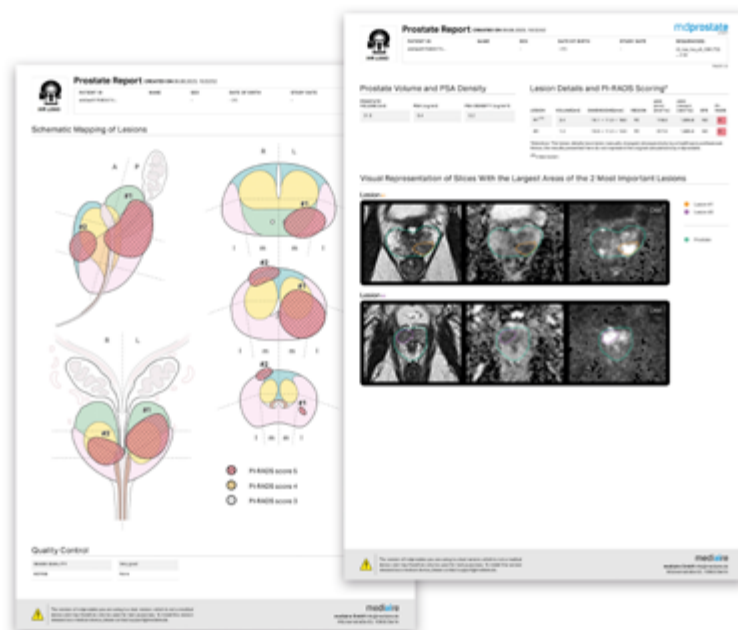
Prostate Report
PATIENT ID
NAME
SEX
DATE OF BIRTH
STUDY DATE

Schematic Mapping of Lesions

A
P
#1
#2
R
L
#1
#2
#1
#2
#1
R
L
#1
#2

PI-RADS score 5
PI-RADS score 4
PI-RADS score 3

Quality Control

mediwire

Prostate Report
PATIENT ID
NAME
SEX
DATE OF BIRTH
STUDY DATE
mdprostate

Prostate Volume and PSA Density

Lesion Details and PI-RADS Scoring

Visual Representation of Slices With the Largest Areas of the 2 Most Important Lesions

Lesion #1
Lesion #2
Prostate

mediwire